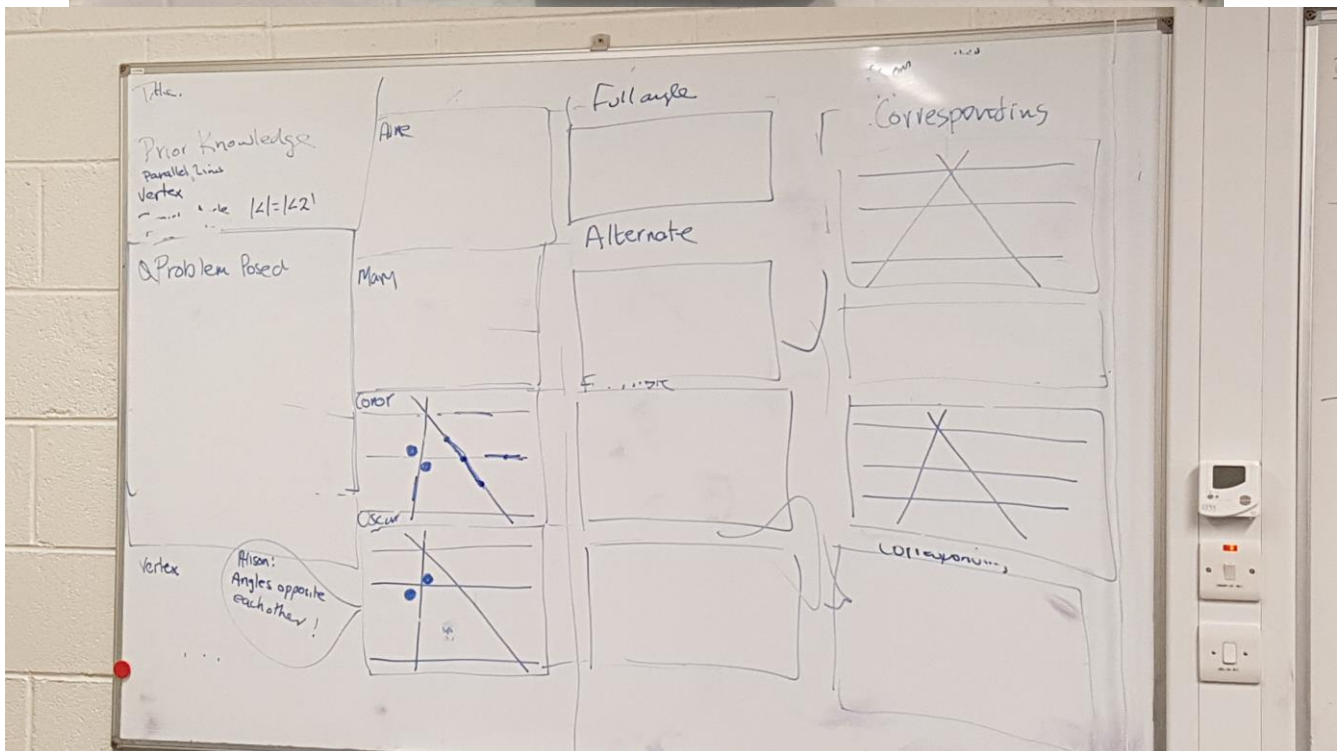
Title.

Prior Knowledge
Parallel Lines
Vertex
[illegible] $|\angle 1| = |\angle 2|$

Q Problem Posed

Aine

Mam

Conor

Oscar

Vertex

Alison:
Angles opposite each other!

...

Full angle

Alternate

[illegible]

Corresponding

Corresponding